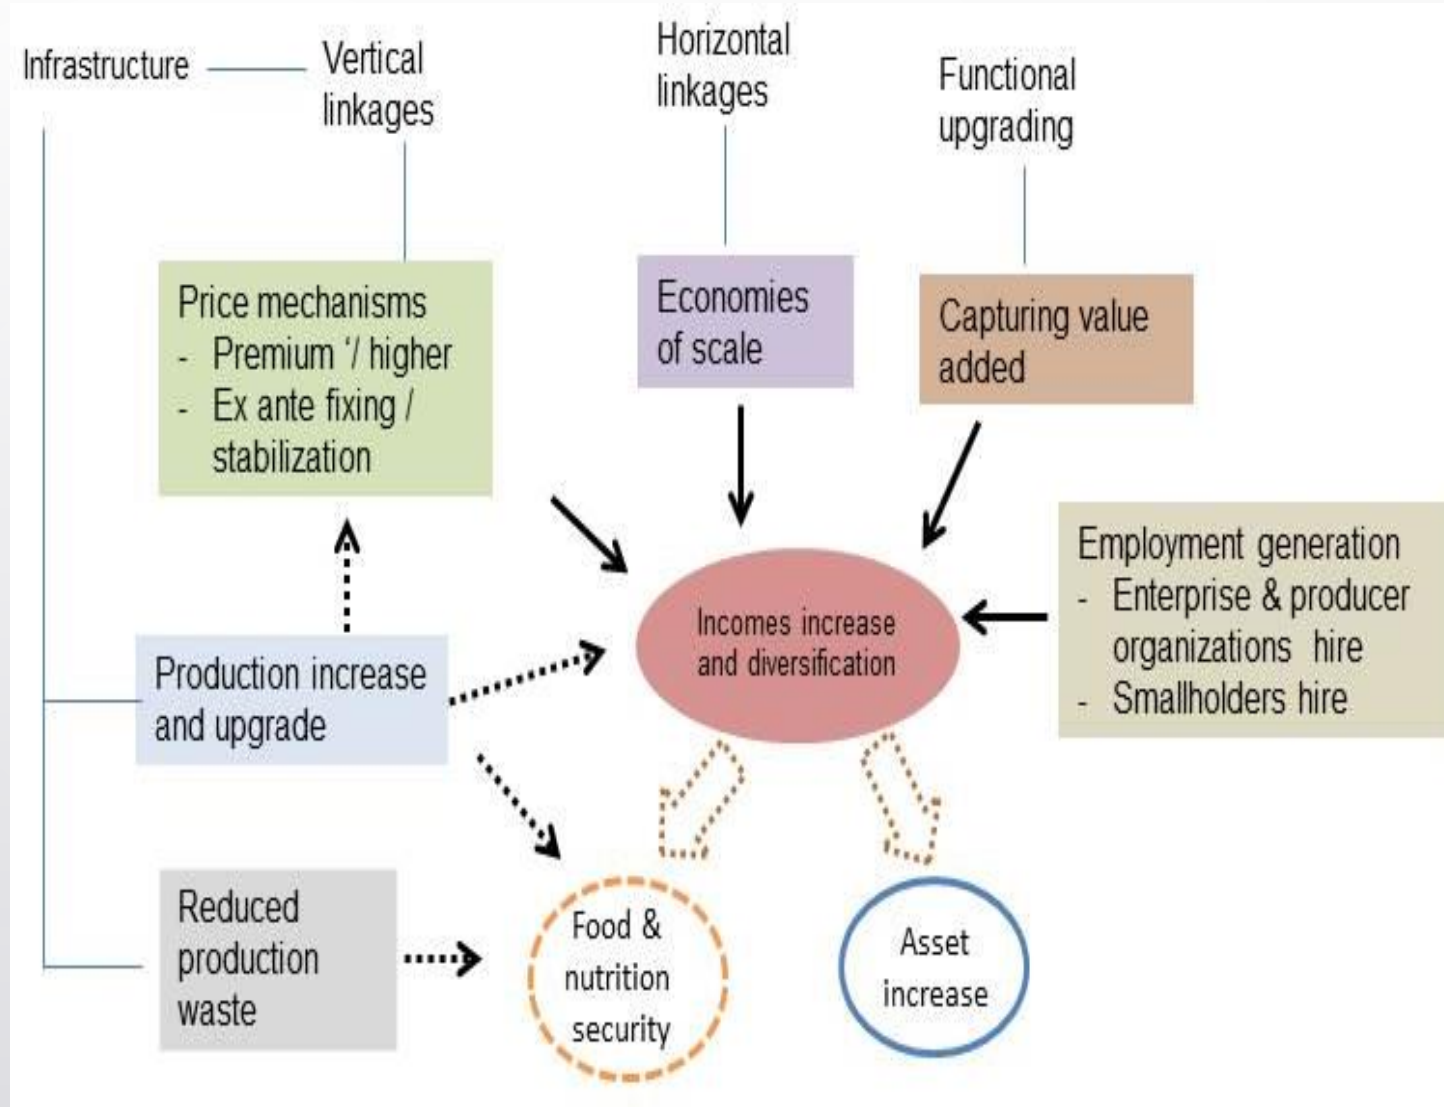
Infrastructure

Vertical linkages

Horizontal linkages

Functional upgrading

Price mechanisms
- Premium '/ higher
- Ex ante fixing / stabilization

Economies of scale

Capturing value added

Employment generation
- Enterprise & producer organizations hire
- Smallholders hire

Incomes increase and diversification

Production increase and upgrade

Reduced production waste

Food & nutrition security

Asset increase